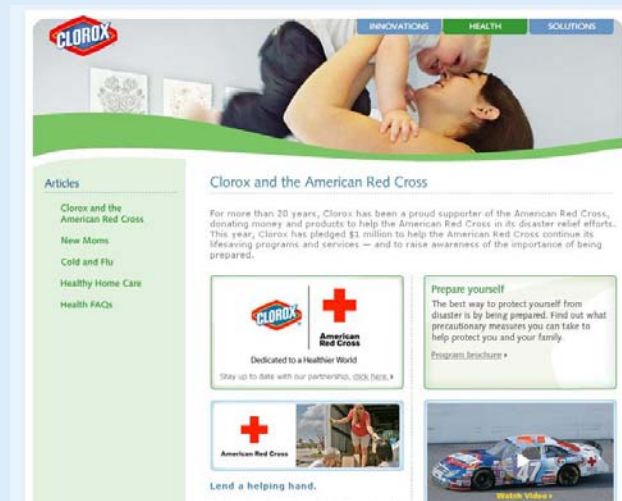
CLOROX

INNOVATIONS HEALTH SOLUTIONS

Articles

Clorox and the American Red Cross

New Moms

Cold and Flu

Healthy Home Care

Health FAQs

Clorox and the American Red Cross

For more than 20 years, Clorox has been a proud supporter of the American Red Cross, donating money and products to help the American Red Cross in its disaster relief efforts. This year, Clorox has pledged $1 million to help the American Red Cross continue its lifesaving programs and services — and to raise awareness of the importance of being prepared.

CLOROX American Red Cross

Dedicated to a Healthier World

Stay up to date with our partnership, click here.

Prepare yourself

The best way to protect yourself from disaster is by being prepared. Find out what precautionary measures you can take to help protect you and your family.

Program brochure

American Red Cross

Lend a helping hand.

47

Watch Video